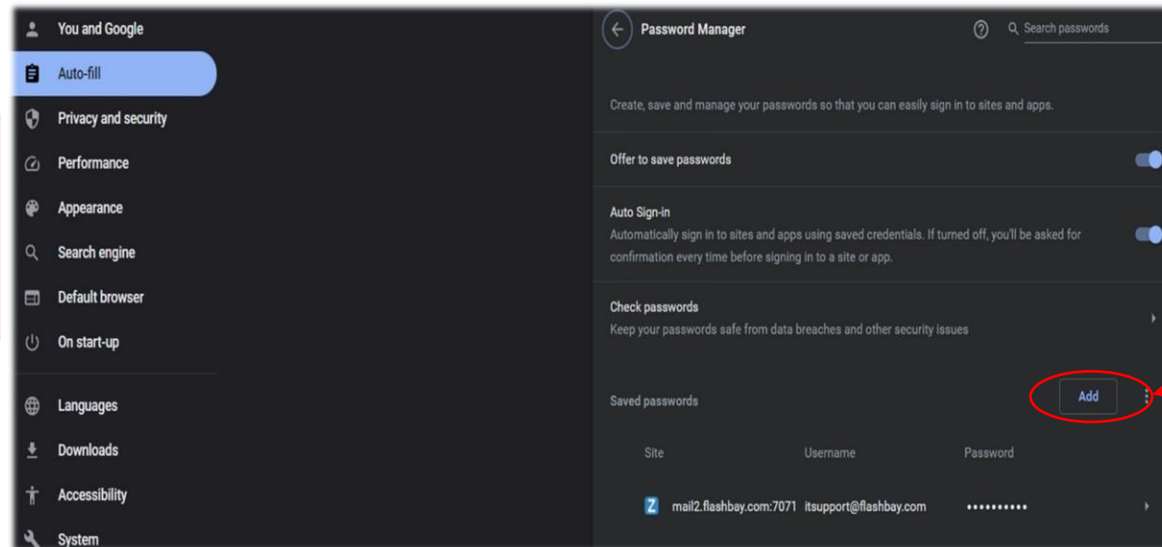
You and Google
Auto-fill
Privacy and security
Performance
Appearance
Search engine
Default browser
On start-up
Languages
Downloads
Accessibility
System

Password Manager
Search passwords

Create, save and manage your passwords so that you can easily sign in to sites and apps.

Offer to save passwords

Auto Sign-in
Automatically sign in to sites and apps using saved credentials. If turned off, you'll be asked for confirmation every time before signing in to a site or app.

Check passwords
Keep your passwords safe from data breaches and other security issues

Saved passwords
Add

| Site | Username | Password |
|---|---|---|
| mail2.flashbay.com:7071 | itsupport@flashbay.com | •••••••••• |